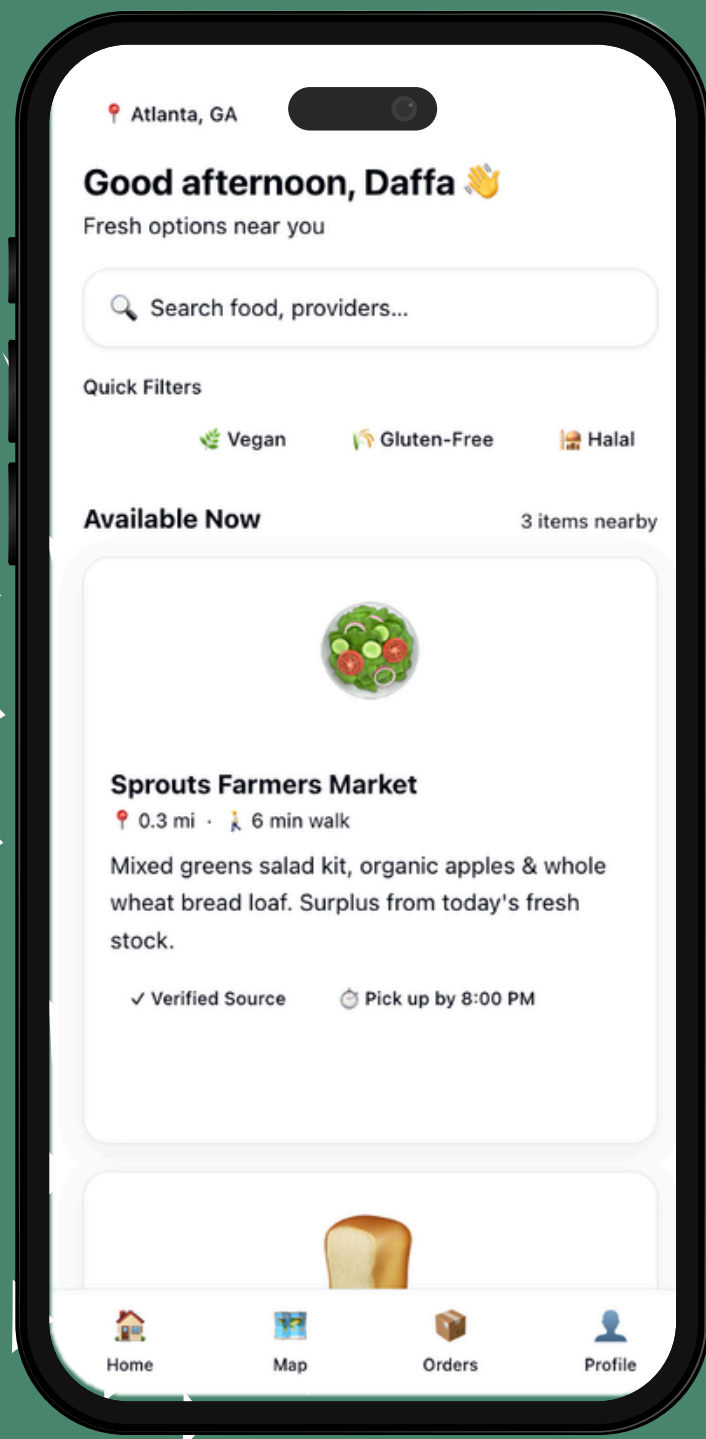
📍 Atlanta, GA

Good afternoon, Daffa 👋

Fresh options near you

🔍 Search food, providers...

Quick Filters

🌿 Vegan 🌾 Gluten-Free 🕌 Halal

Available Now

3 items nearby

Sprouts Farmers Market

📍 0.3 mi · 🚶 6 min walk

Mixed greens salad kit, organic apples & whole wheat bread loaf. Surplus from today's fresh stock.

✓ Verified Source ⏱ Pick up by 8:00 PM

Home Map Orders Profile